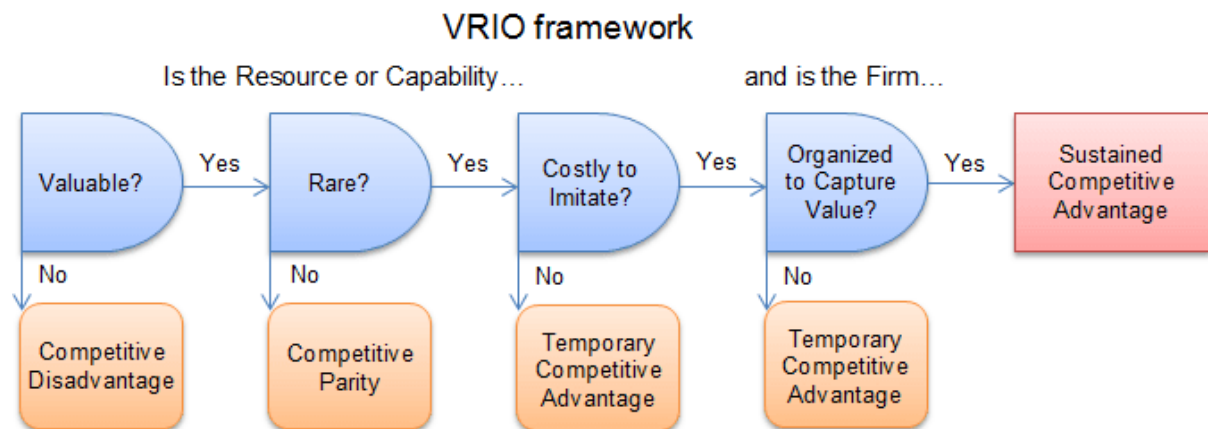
VRIO framework

Is the Resource or Capability…

and is the Firm…

Valuable?

Yes

Rare?

Yes

Costly to Imitate?

Yes

Organized to Capture Value?

Yes

Sustained Competitive Advantage

No

Competitive Disadvantage

No

Competitive Parity

No

Temporary Competitive Advantage

No

Temporary Competitive Advantage